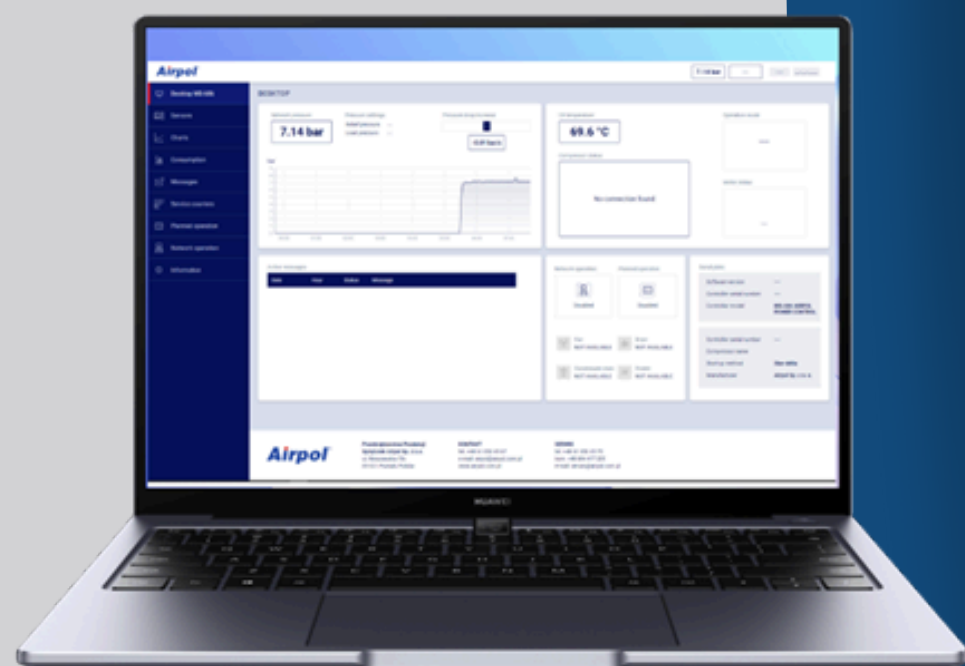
Airpol

7.14 bar

Desktop MB-GW
Sensors
Charts
Consumption
Messages
Service counters
Planned operation
Network operation
Information

DESKTOP

Network pressure
7.14 bar
Pressure settings
Pressure drop/increase
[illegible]

Oil temperature
69.6 °C
Operation mode
Compressor status
No connection found
Active status

Active messages
Date Hour Status Message

Network operation
Planned operation
Disabled
Disabled
NOT AVAILABLE
NOT AVAILABLE
NOT AVAILABLE
NOT AVAILABLE

Description
Software version
Controller serial number
Controller model
Compressor name
Nominal pressure

Airpol

KONTAKT

SERWIS

HUAWEI